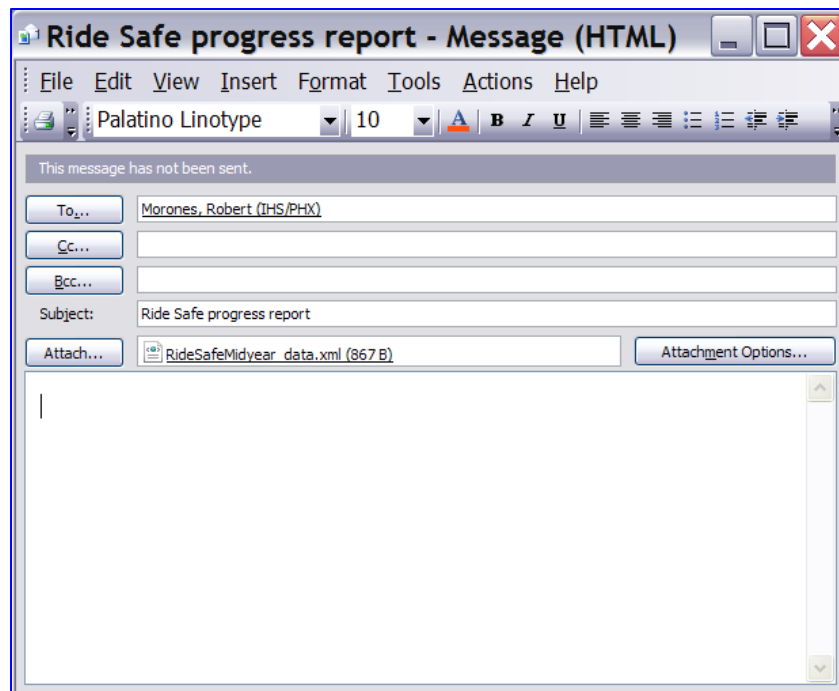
Ride Safe progress report - Message (HTML)

File Edit View Insert Format Tools Actions Help

Palatino Linotype 10 A B I U

This message has not been sent.

To...
Morones, Robert (IHS/PHX)

Cc...

Bcc...

Subject:
Ride Safe progress report

Attach...
RideSafeMidyear_data.xml (867 B)

Attachment Options...